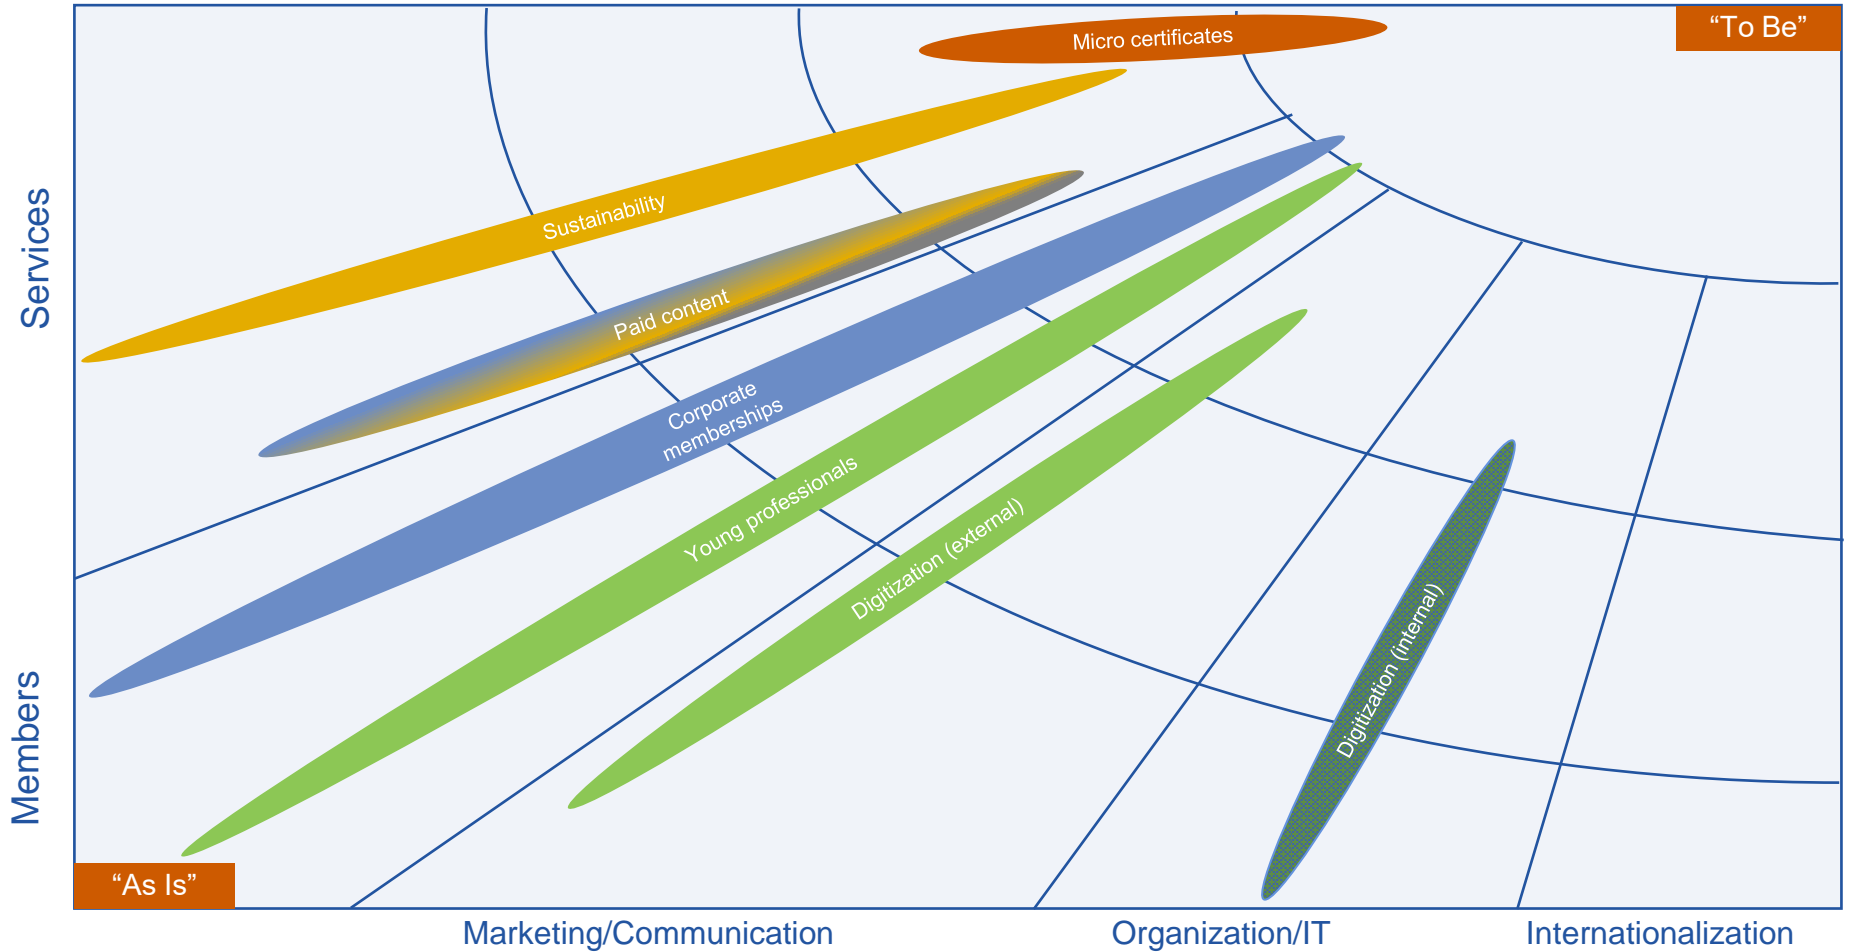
"To Be"

Micro certificates

Sustainability

Paid content

Corporate memberships

Young professionals

Digitization (external)

Digitization (internal)

Services

Members

"As Is"

Marketing/Communication

Organization/IT

Internationalization